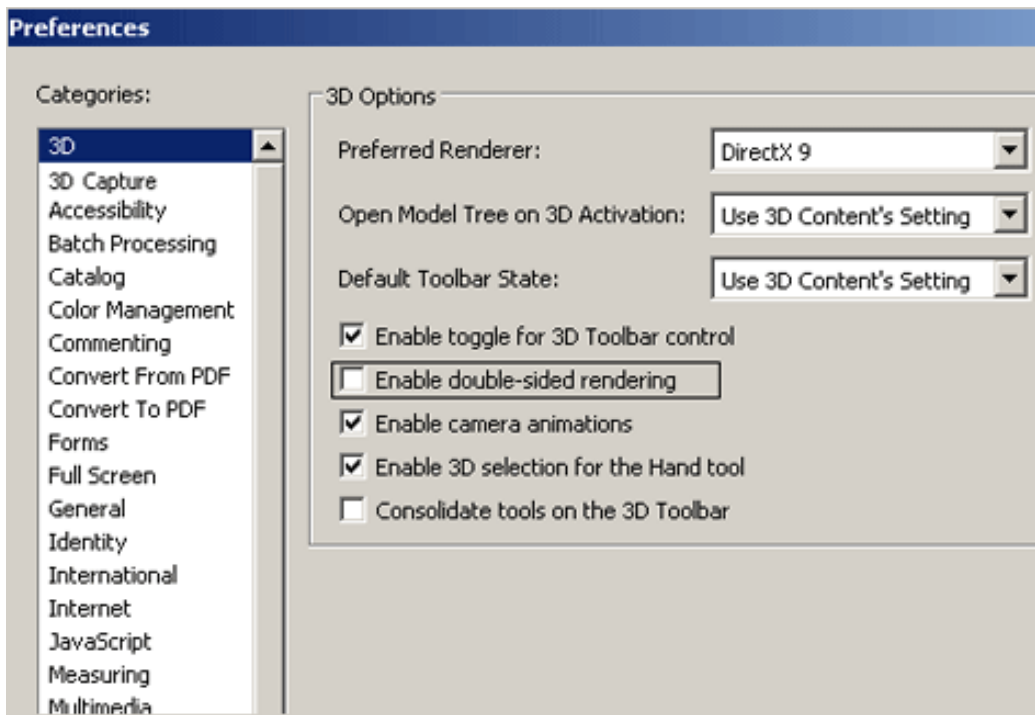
Preferences

Categories:

3D
3D Capture
Accessibility
Batch Processing
Catalog
Color Management
Commenting
Convert From PDF
Convert To PDF
Forms
Full Screen
General
Identity
International
Internet
JavaScript
Measuring
Multimedia

3D Options

Preferred Renderer: DirectX 9

Open Model Tree on 3D Activation: Use 3D Content's Setting

Default Toolbar State: Use 3D Content's Setting

Enable toggle for 3D Toolbar control

Enable double-sided rendering

Enable camera animations

Enable 3D selection for the Hand tool

Consolidate tools on the 3D Toolbar